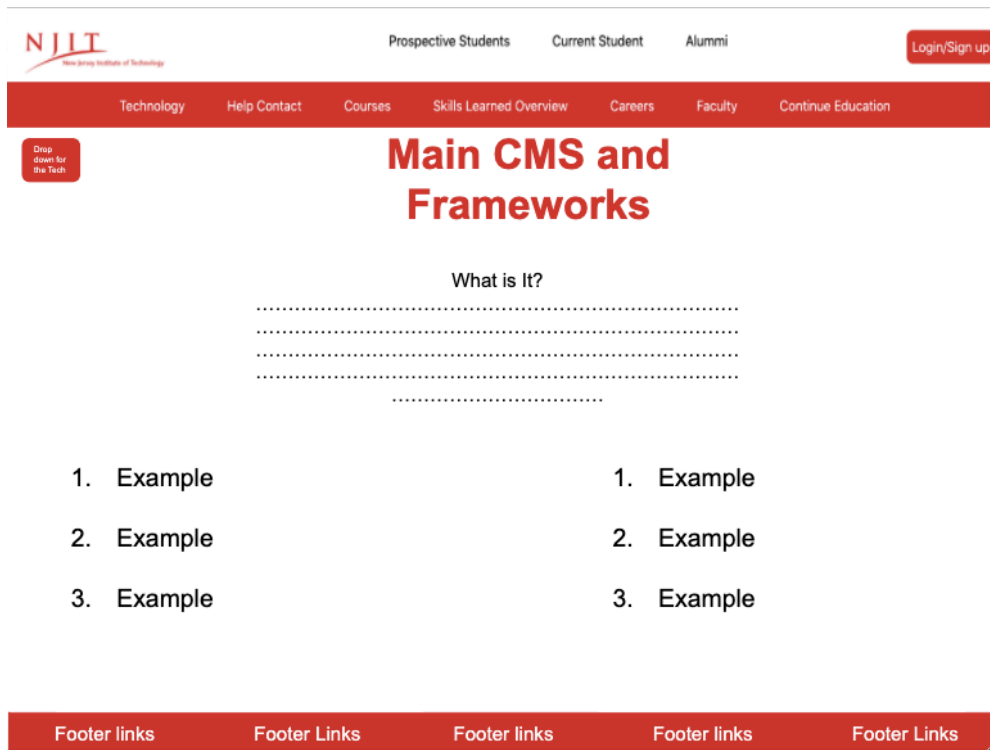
NJIT
New Jersey Institute of Technology

Prospective Students Current Student Alummi

Login/Sign up

Technology Help Contact Courses Skills Learned Overview Careers Faculty Continue Education

Drop down for the Tech

Main CMS and Frameworks

What is It?
..........................................................................
..........................................................................
..........................................................................
..........................................................................
.................................

1. Example
2. Example
3. Example

1. Example
2. Example
3. Example

Footer links Footer Links Footer links Footer links Footer Links